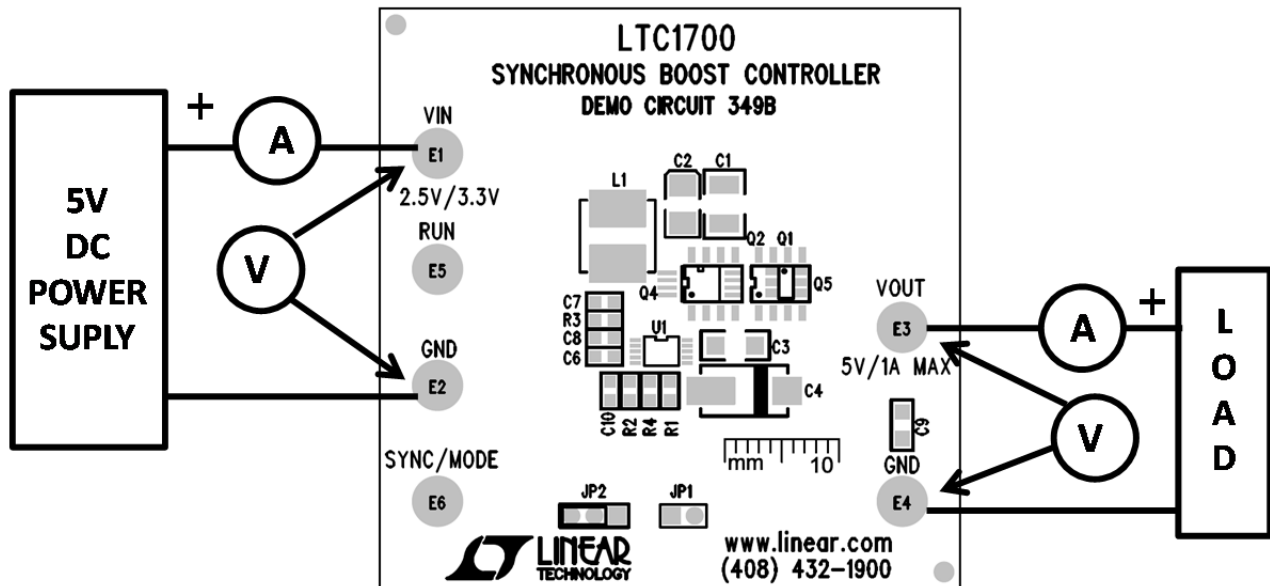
LTC1700
SYNCHRONOUS BOOST CONTROLLER
DEMO CIRCUIT 349B

5V DC POWER SUPLY

+
A
V

VIN
E1
2.5V/3.3V
RUN
E5
GND
E2
SYNC/MODE
E6

L1
C2 C1
Q2 Q1
Q4
Q5
C7
R3
C8
C6
U1
C3
C4
C10 R2 R4 R1
C9
mm 10
JP2 JP1

VOUT
E3
5V/1A MAX
GND
E4

A
+
V

L O A D

LINEAR TECHNOLOGY
www.linear.com
(408) 432-1900